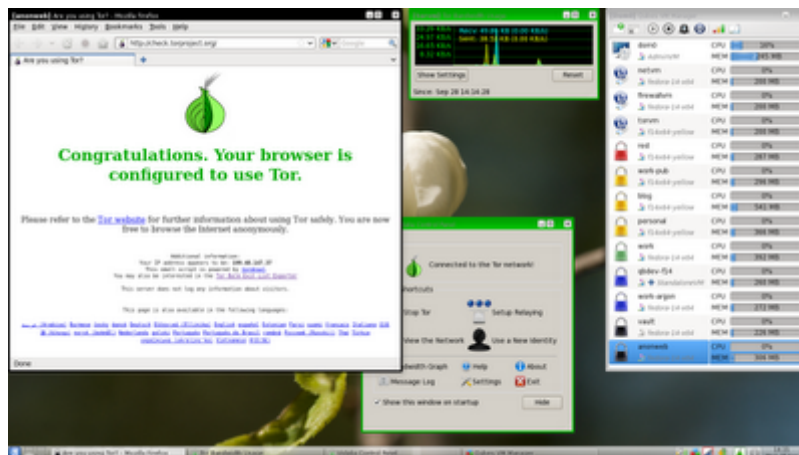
[anonweb] Are you using Tor? - Mozilla Firefox

File Edit View History Bookmarks Tools Help

https://check.torproject.org/

Google

Are you using Tor?

Congratulations. Your browser is configured to use Tor.

Please refer to the Tor website for further information about using Tor safely. You are now free to browse the Internet anonymously.

Additional information:
Your IP address appears to be: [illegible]
This small script is powered by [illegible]
You may also be interested in the Tor Bulk Exit List exporter

This server does not log any information about visitors.

This page is also available in the following languages:

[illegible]

Done

Recv: 49.86 KB (0.00 KB/s)
Sent: 38.51 KB (0.00 KB/s)

Show Settings

Reset

Since: Sep 28 14:24:28

Connected to the Tor network!

Shortcuts

Stop Tor

Setup Relaying

View the Network

Use a New Identity

Bandwidth Graph

Help

About

Message Log

Settings

Exit

Show this window on startup

Hide

| | | |
|---|---|---|
| dom0 | CPU | 20% |
| AdminVM | MEM | 245 MB |
| netvm | CPU | 0% |
| fedora-14-x64 | MEM | 200 MB |
| firewallvm | CPU | 0% |
| fedora-14-x64 | MEM | 200 MB |
| torvm | CPU | 0% |
| f14-x64 yellow | MEM | 200 MB |
| red | CPU | 0% |
| f14-x64 yellow | MEM | 287 MB |
| work-pub | CPU | 0% |
| f14-x64 yellow | MEM | 296 MB |
| blog | CPU | 0% |
| f14-x64 yellow | MEM | 541 MB |
| personal | CPU | 0% |
| f14-x64 yellow | MEM | 366 MB |
| work | CPU | 0% |
| fedora-14-x64 | MEM | 392 MB |
| qbdev-f14 | CPU | 0% |
| StandaloneVM | MEM | 260 MB |
| work-argon | CPU | 0% |
| fedora-14-x64 | MEM | 272 MB |
| vault | CPU | 0% |
| fedora-14-x64 | MEM | 226 MB |
| anonweb | CPU | 0% |
| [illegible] | MEM | 304 MB |

Are you using Tor? - Mozilla Firefox

Bandwidth Usage

Vidalia Control Panel

Qubes VM Manager